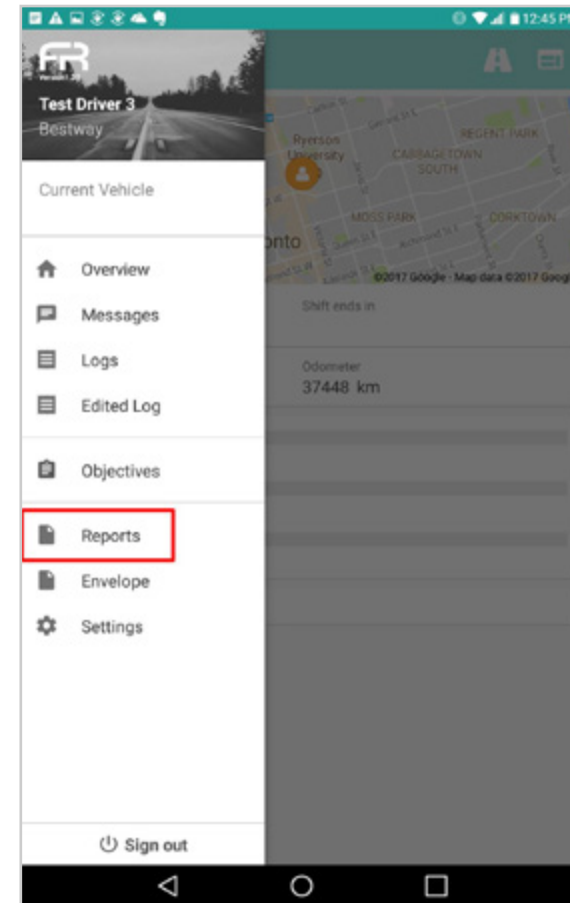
12:45 PM

FR

Test Driver 3
Bestway

Current Vehicle

Overview
Messages
Logs
Edited Log
Objectives
Reports
Envelope
Settings

Sign out

Ryerson University
REGENT PARK
CABBAGETOWN SOUTH
MOSS PARK
CORKTOWN
onto
©2017 Google - Map data ©2017 Googl

Shift ends in

Odometer
37448 km